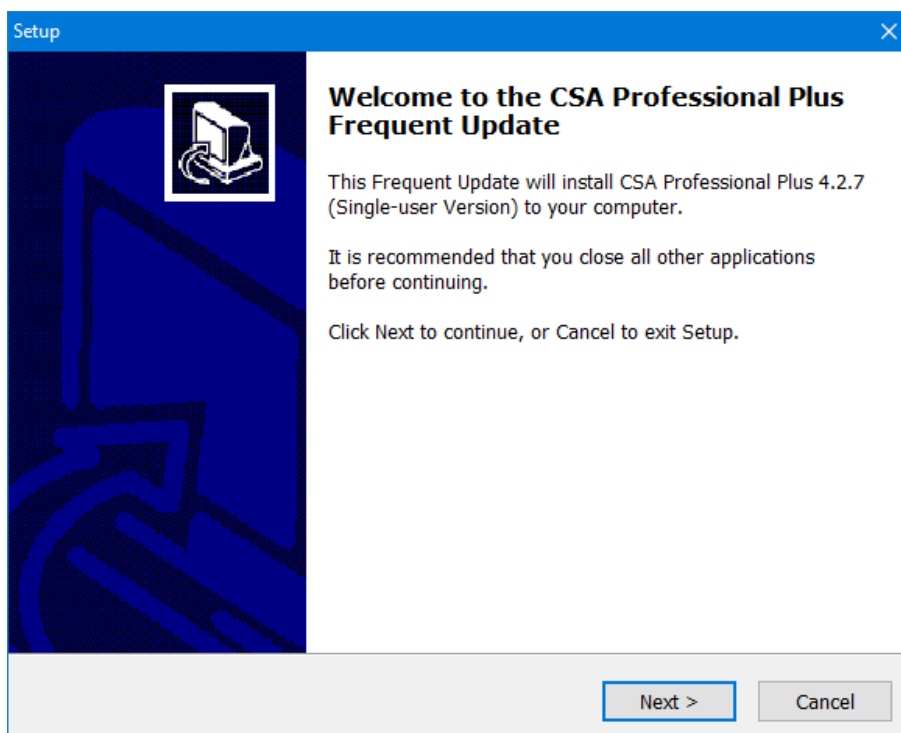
Setup

Welcome to the CSA Professional Plus Frequent Update

This Frequent Update will install CSA Professional Plus 4.2.7 (Single-user Version) to your computer.

It is recommended that you close all other applications before continuing.

Click Next to continue, or Cancel to exit Setup.

Next >

Cancel